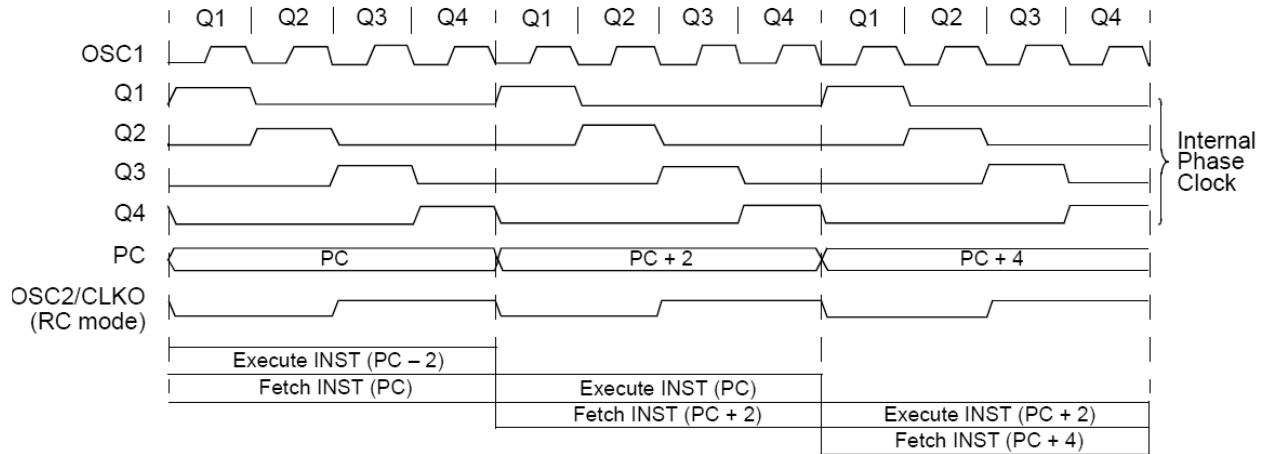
Q1 Q2 Q3 Q4 Q1 Q2 Q3 Q4 Q1 Q2 Q3 Q4

OSC1

Q1

Q2

Q3

Q4

PC

OSC2/CLKO (RC mode)

Internal Phase Clock

PC

PC + 2

PC + 4

Execute INST (PC – 2)

Fetch INST (PC)

Execute INST (PC)

Fetch INST (PC + 2)

Execute INST (PC + 2)

Fetch INST (PC + 4)